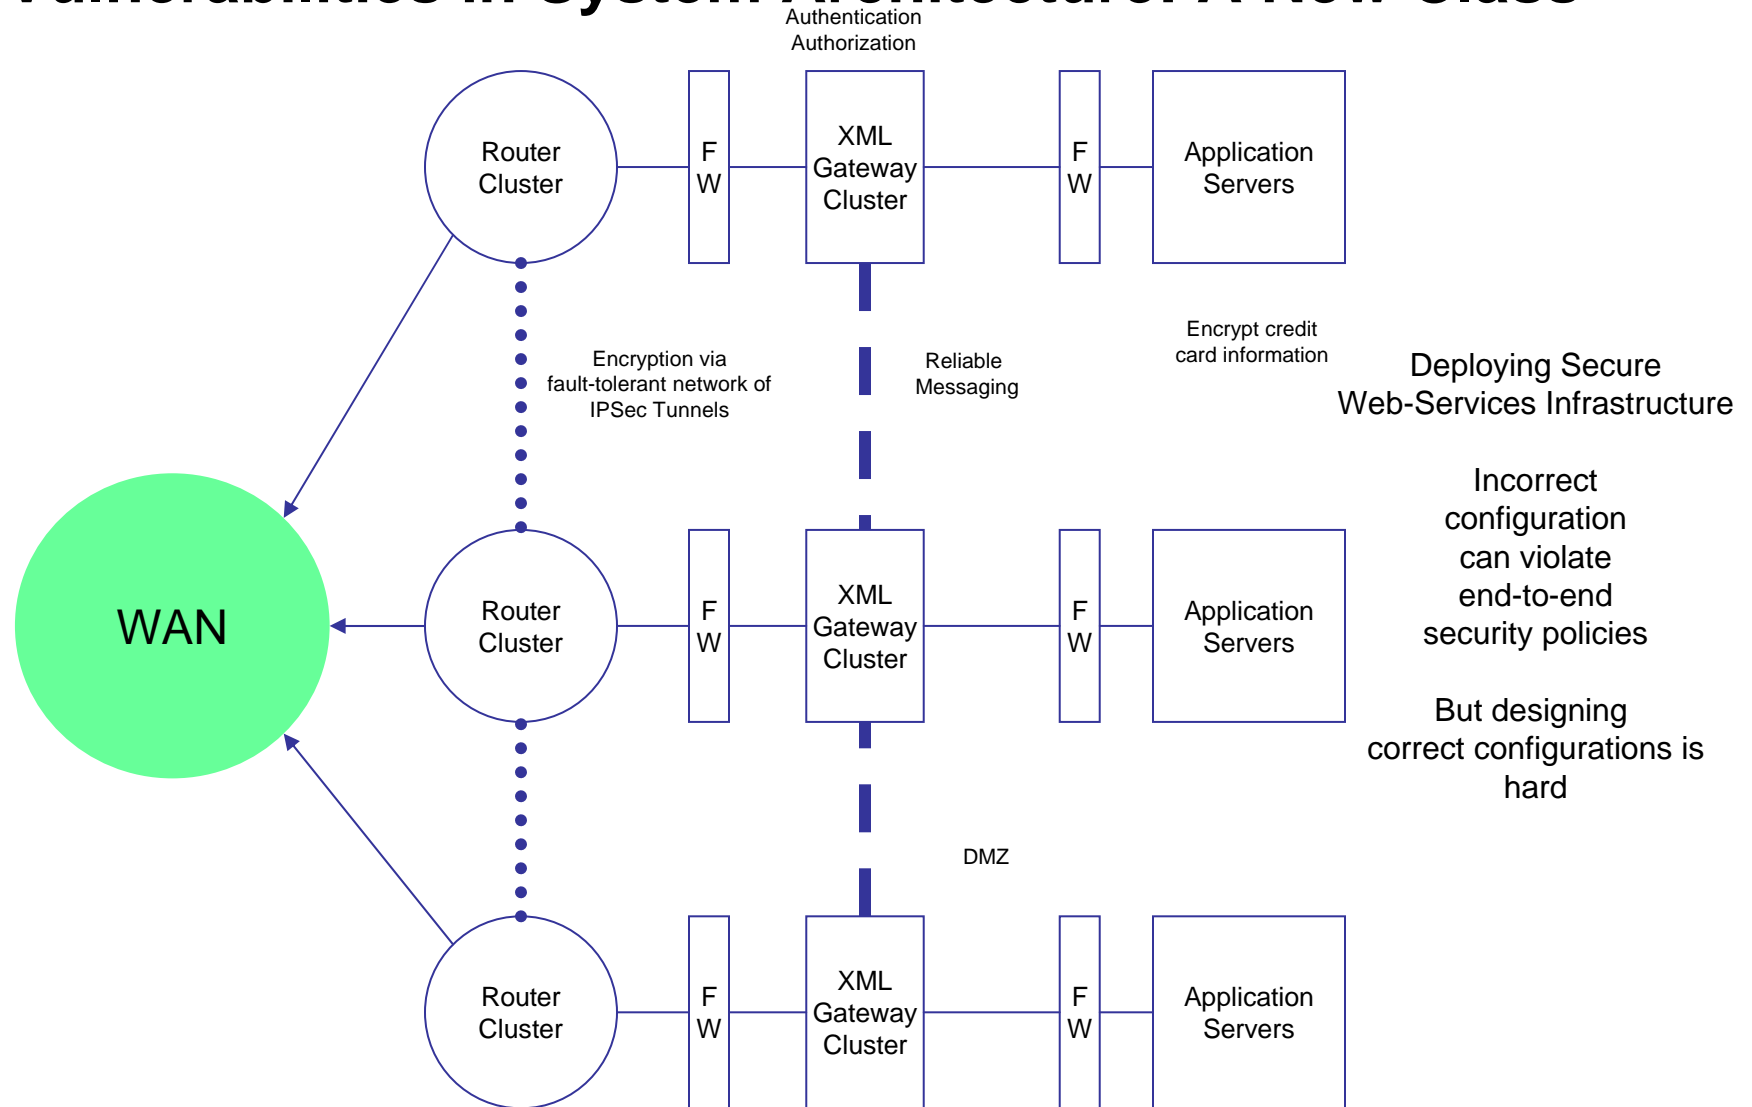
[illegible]

Authentication
Authorization

Router Cluster

F W

XML Gateway Cluster

F W

Application Servers

Encryption via fault-tolerant network of IPSec Tunnels

Reliable Messaging

Encrypt credit card information

Deploying Secure Web-Services Infrastructure

Incorrect configuration can violate end-to-end security policies

But designing correct configurations is hard

WAN

Router Cluster

F W

XML Gateway Cluster

F W

Application Servers

DMZ

Router Cluster

F W

XML Gateway Cluster

F W

Application Servers